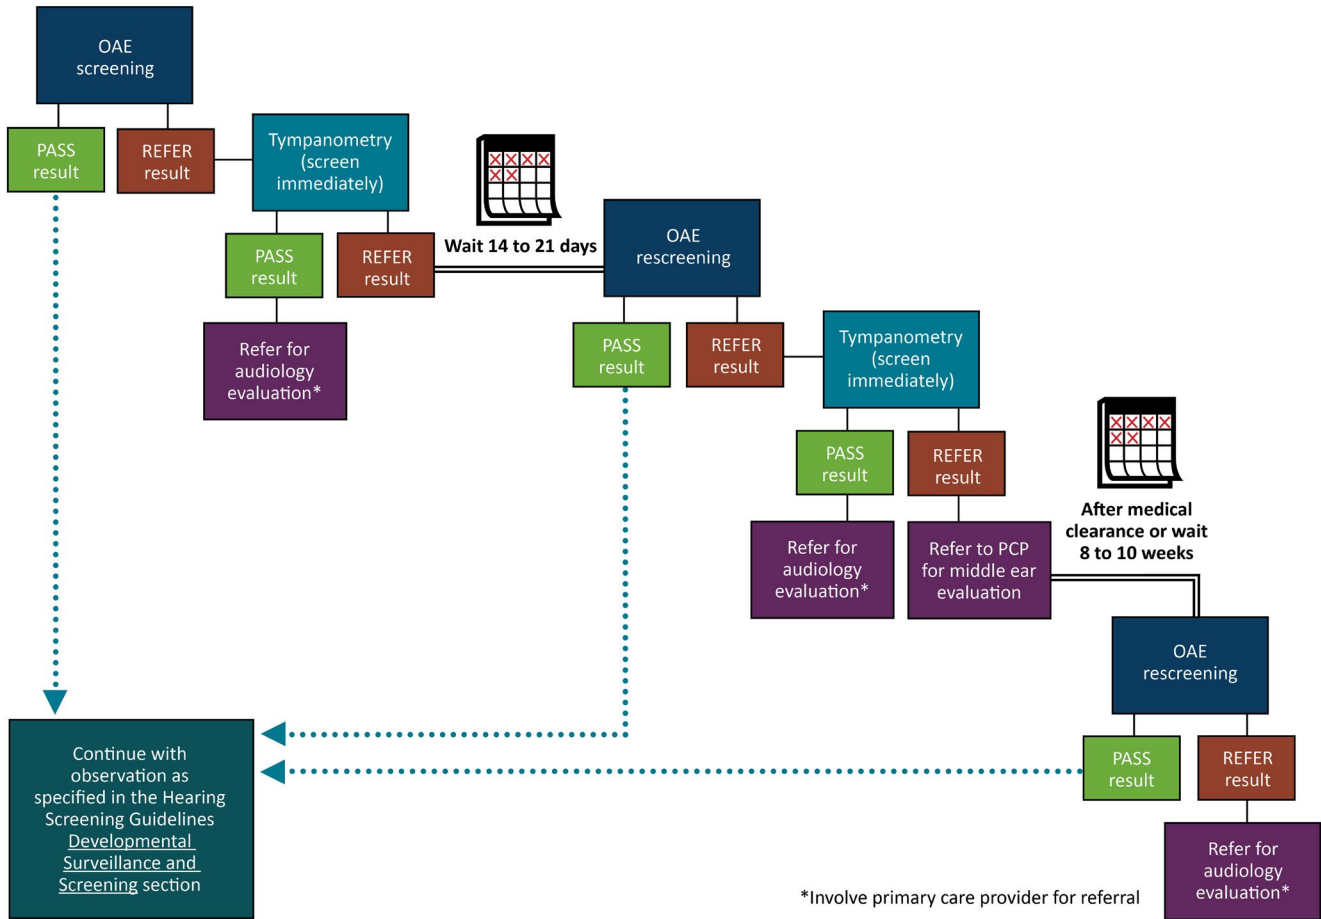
OAE screening

PASS result

REFER result

Tympanometry (screen immediately)

PASS result

REFER result

Refer for audiology evaluation*

Wait 14 to 21 days

OAE rescreening

PASS result

REFER result

Tympanometry (screen immediately)

PASS result

REFER result

Refer for audiology evaluation*

Refer to PCP for middle ear evaluation

After medical clearance or wait 8 to 10 weeks

OAE rescreening

PASS result

REFER result

Refer for audiology evaluation*

Continue with observation as specified in the Hearing Screening Guidelines Developmental Surveillance and Screening section

*Involve primary care provider for referral